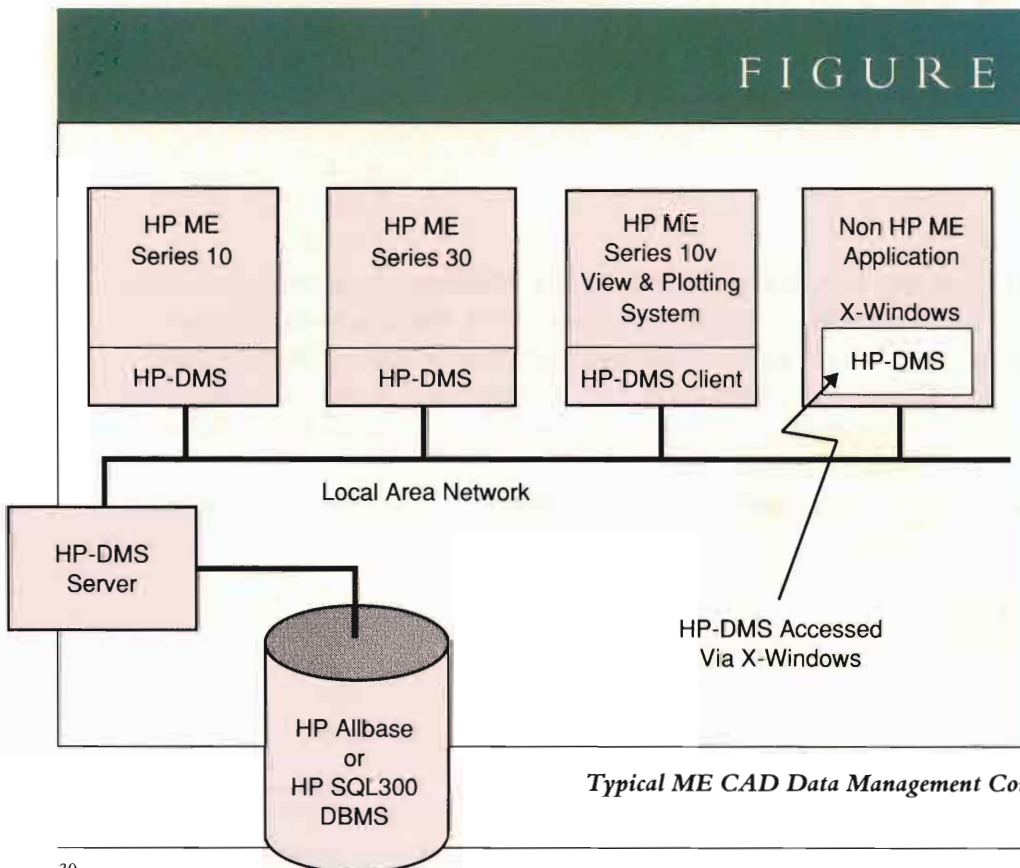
FIGURE

HP ME Series 10

HP-DMS

HP ME Series 30

HP-DMS

HP ME Series 10v View & Plotting System

HP-DMS Client

Non HP ME Application

X-Windows

HP-DMS

Local Area Network

HP-DMS Server

HP Allbase or HP SQL300 DBMS

HP-DMS Accessed Via X-Windows

Typical ME CAD Data Management Co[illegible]

30